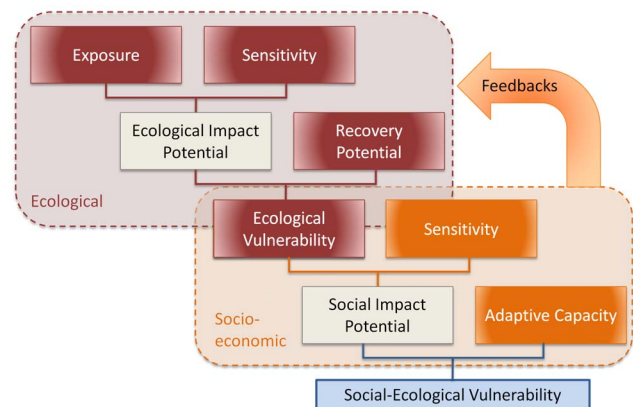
Exposure

Sensitivity

Feedbacks

Ecological Impact Potential

Recovery Potential

Ecological

Ecological Vulnerability

Sensitivity

Social Impact Potential

Adaptive Capacity

Socio-economic

Social-Ecological Vulnerability